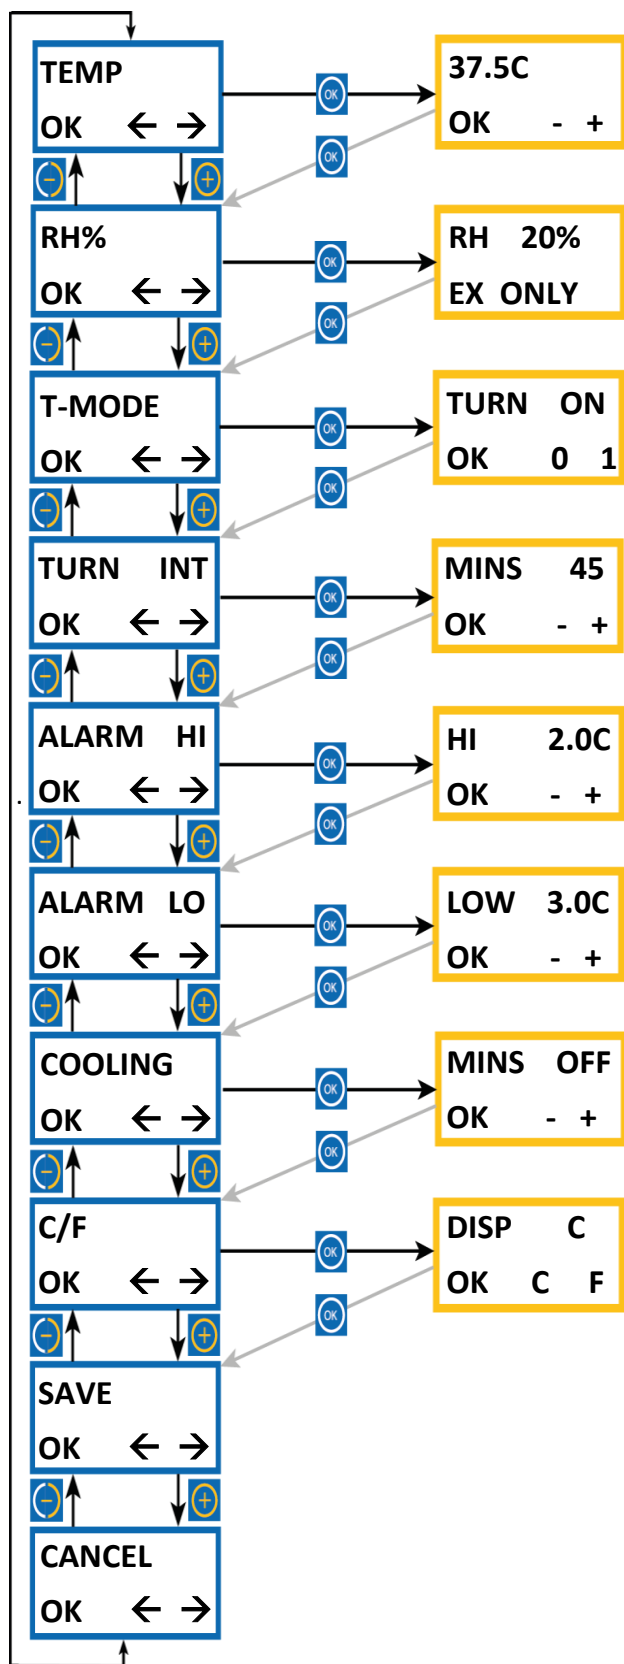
TEMP
OK ← →

OK

37.5C
OK - +

OK

RH%
OK ← →

OK

RH 20%
EX ONLY

OK

T-MODE
OK ← →

OK

TURN ON
OK 0 1

OK

TURN INT
OK ← →

OK

MINS 45
OK - +

OK

ALARM HI
OK ← →

OK

HI 2.0C
OK - +

OK

ALARM LO
OK ← →

OK

LOW 3.0C
OK - +

OK

COOLING
OK ← →

OK

MINS OFF
OK - +

OK

C/F
OK ← →

OK

DISP C
OK C F

OK

SAVE
OK ← →

CANCEL
OK ← →